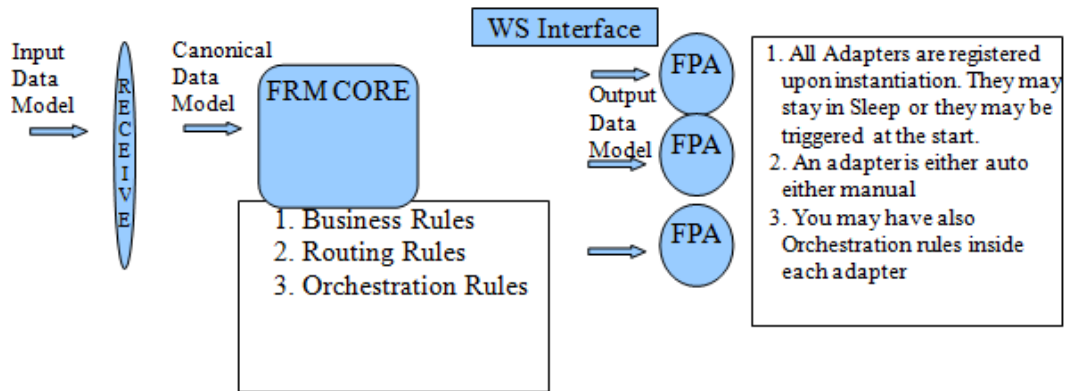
WS Interface

Input Data Model

RECEIVE

Canonical Data Model

FRM CORE

1. Business Rules
2. Routing Rules
3. Orchestration Rules

Output Data Model

FPA

FPA

FPA

1. All Adapters are registered upon instantiation. They may stay in Sleep or they may be triggered at the start.
2. An adapter is either auto either manual
3. You may have also Orchestration rules inside each adapter